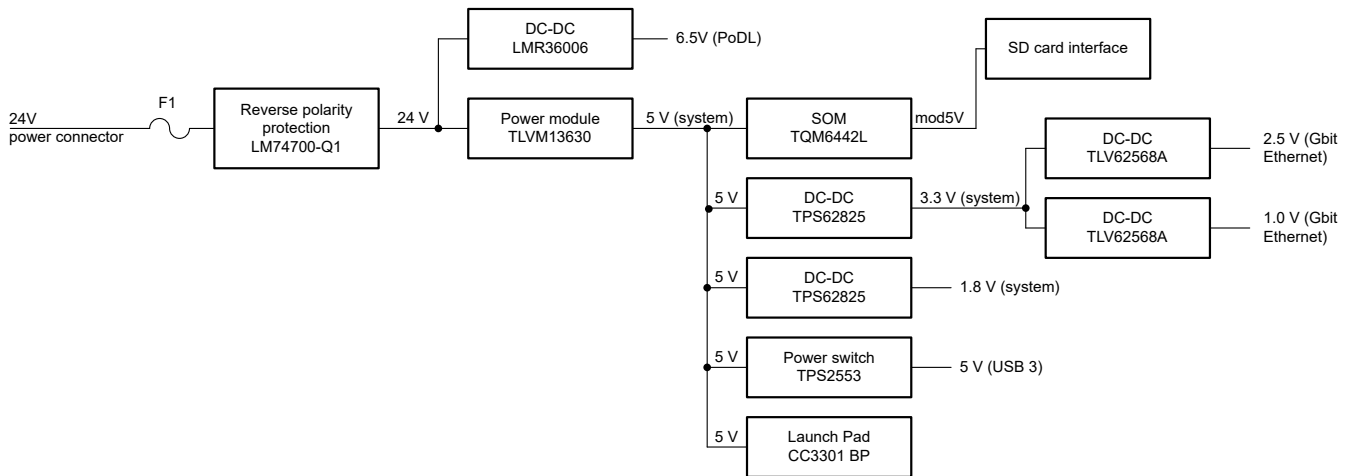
DC-DC
LMR36006

6.5V (PoDL)

SD card interface

24V
power connector

F1

Reverse polarity
protection
LM74700-Q1

24 V

Power module
TLVM13630

5 V (system)

SOM
TQM6442L

mod5V

DC-DC
TLV62568A

2.5 V (Gbit
Ethernet)

5 V

DC-DC
TPS62825

3.3 V (system)

DC-DC
TLV62568A

1.0 V (Gbit
Ethernet)

5 V

DC-DC
TPS62825

1.8 V (system)

5 V

Power switch
TPS2553

5 V (USB 3)

5 V

Launch Pad
CC3301 BP